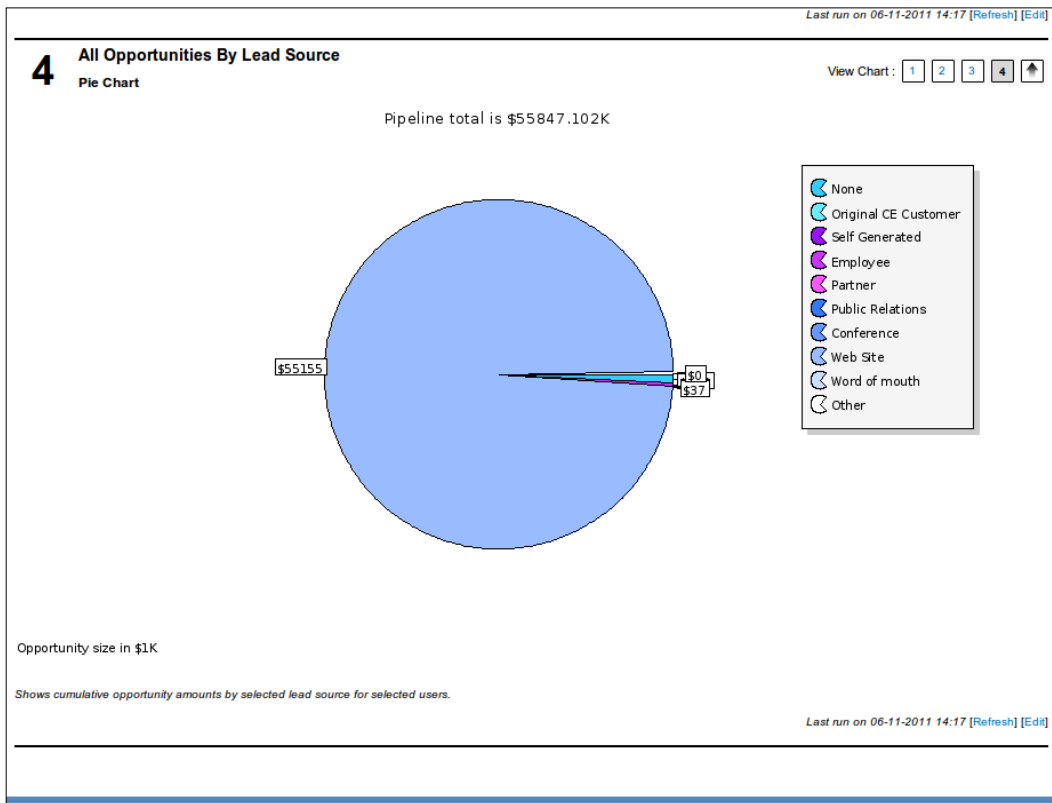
Last run on 06-11-2011 14:17 [Refresh] [Edit]

4 All Opportunities By Lead Source

Pie Chart

View Chart : 1 2 3 4

Pipeline total is $55847.102K

None
Original CE Customer
Self Generated
Employee
Partner
Public Relations
Conference
Web Site
Word of mouth
Other

$55155

$0

$37

Opportunity size in $1K

Shows cumulative opportunity amounts by selected lead source for selected users.

Last run on 06-11-2011 14:17 [Refresh] [Edit]